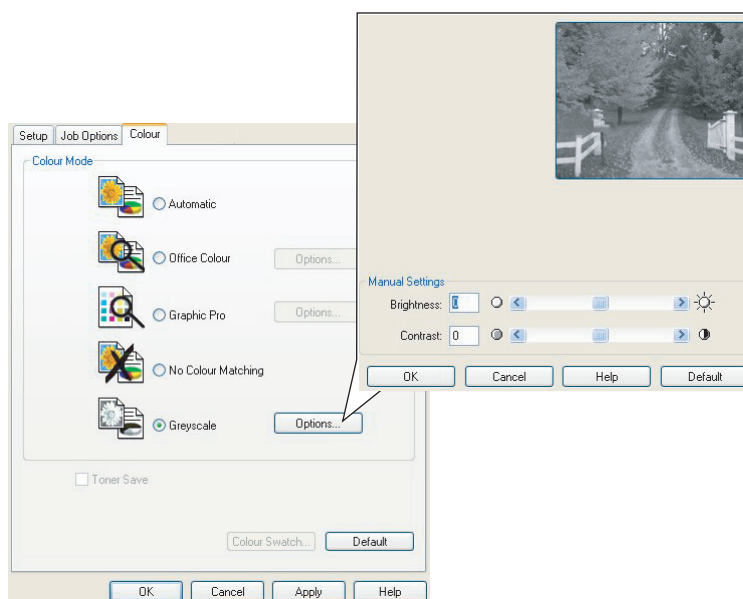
Setup
Job Options
Colour

Colour Mode

Automatic

Office Colour
Options...

Graphic Pro
Options...

No Colour Matching

Greyscale
Options...

Toner Save

Colour Swatch...
Default

OK
Cancel
Apply
Help

Manual Settings
Brightness: 0
Contrast: 0

OK
Cancel
Help
Default